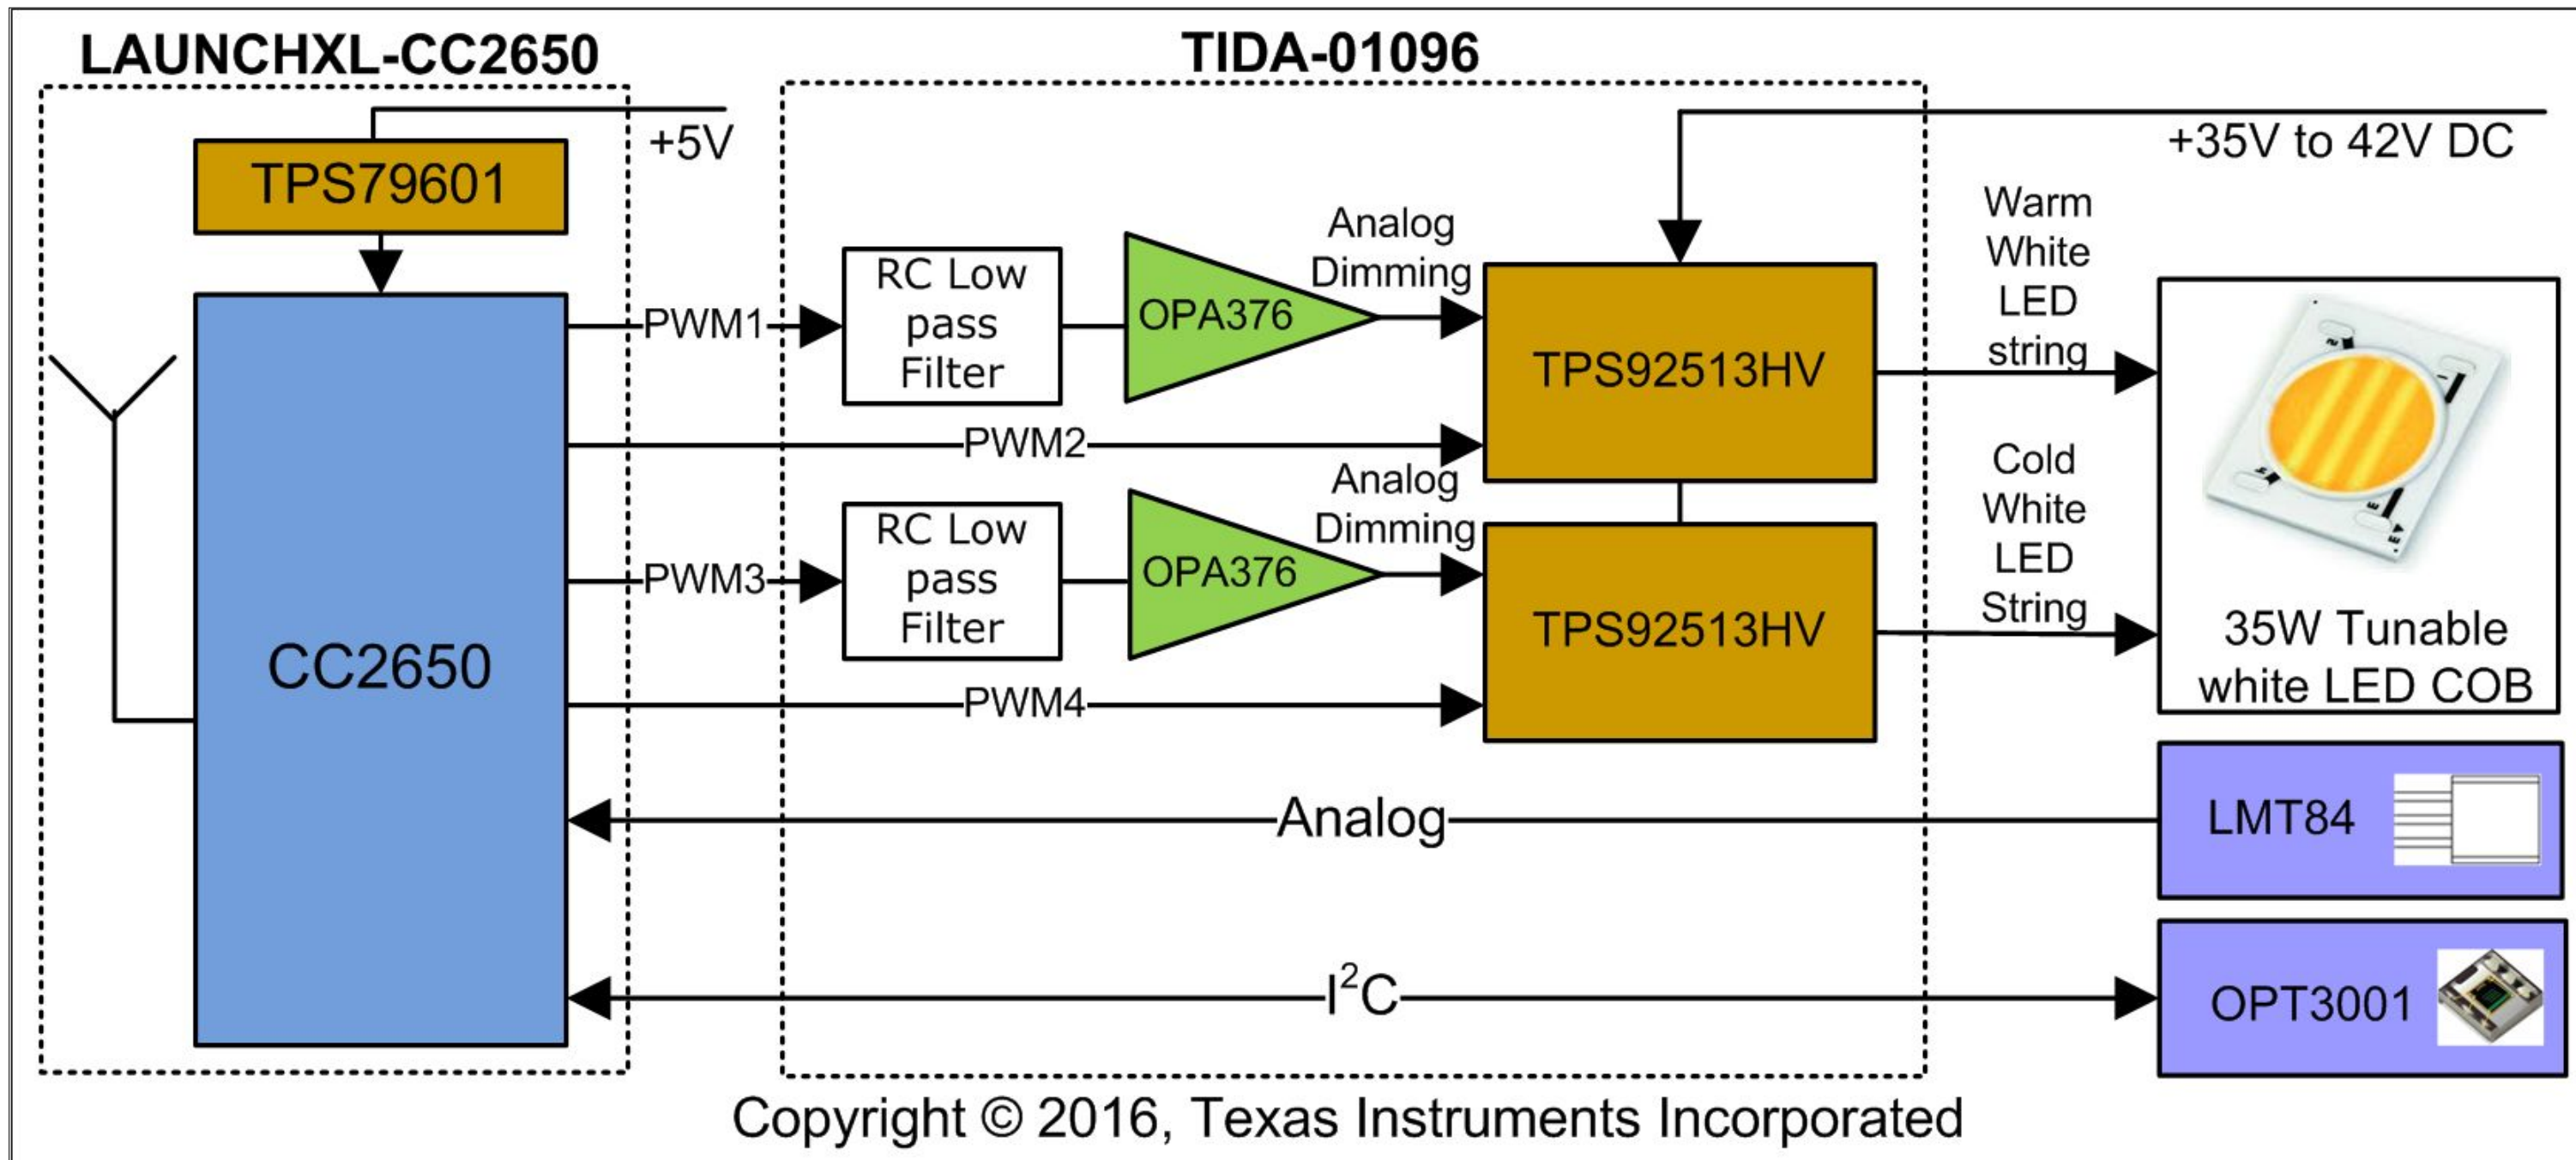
LAUNCHXL-CC2650

TIDA-01096

TPS79601

+5V

+35V to 42V DC

CC2650

PWM1

RC Low pass Filter

OPA376

Analog Dimming

TPS92513HV

Warm White LED string

PWM2

Analog Dimming

PWM3

RC Low pass Filter

OPA376

TPS92513HV

Cold White LED String

35W Tunable white LED COB

PWM4

Analog

LMT84

$I^2C$

OPT3001

Copyright © 2016, Texas Instruments Incorporated